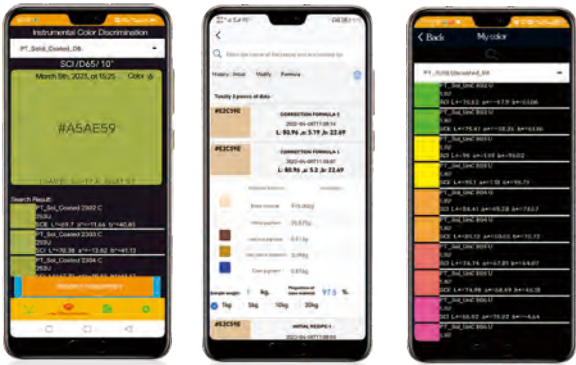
Instrumental Color Discrimination

PT_Solid_Coated_DB

SCI / D65/ 10°

March 5th, 2023, at 15:25

Color

#A5AE59

Search Result:

PT_Sol_Coated 2302 C

PT_Sol_Coated 2303 C

PT_Sol_Coated 2304 C

Please enter the name of the formula and recommend for

History - Initial    Modify    Formula

Totally 2 pieces of data

#E2C59E

CORRECTION FORMULA 2

L: 80.96 a: 5.19 b: 22.69

#E2C59E

CORRECTION FORMULA 1

L: 80.96 a: 5.2 b: 22.69

Sample weight    1    kg.    97.5 %

1kg    5kg    10kg    20kg

#E2C59E

INITIAL RECIPE 1

Back    My color

PT_Sol_Coated 802 U

PT_Sol_Coated 803 U

PT_Sol_Coated 804 U

PT_Sol_Coated 805 U

PT_Sol_Coated 806 U